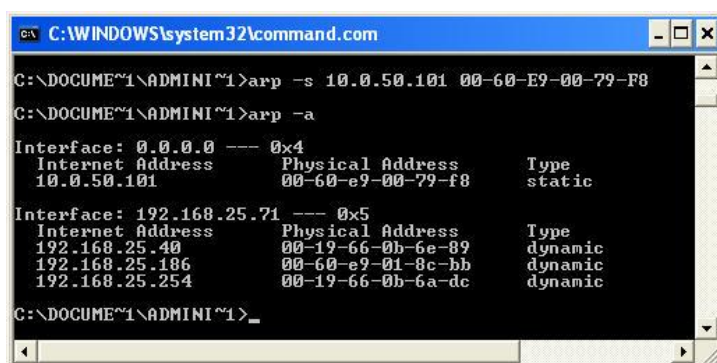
C:\WINDOWS\system32\command.com

C:\DOCUME~1\ADMINI~1>arp -s 10.0.50.101 00-60-E9-00-79-F8

C:\DOCUME~1\ADMINI~1>arp -a

Interface: 0.0.0.0 --- 0x4

| Internet Address | Physical Address | Type |
|---|---|---|
| 10.0.50.101 | 00-60-e9-00-79-f8 | static |

Interface: 192.168.25.71 --- 0x5

| Internet Address | Physical Address | Type |
|---|---|---|
| 192.168.25.40 | 00-19-66-0b-6e-89 | dynamic |
| 192.168.25.186 | 00-60-e9-01-8c-bb | dynamic |
| 192.168.25.254 | 00-19-66-0b-6a-dc | dynamic |

C:\DOCUME~1\ADMINI~1>_